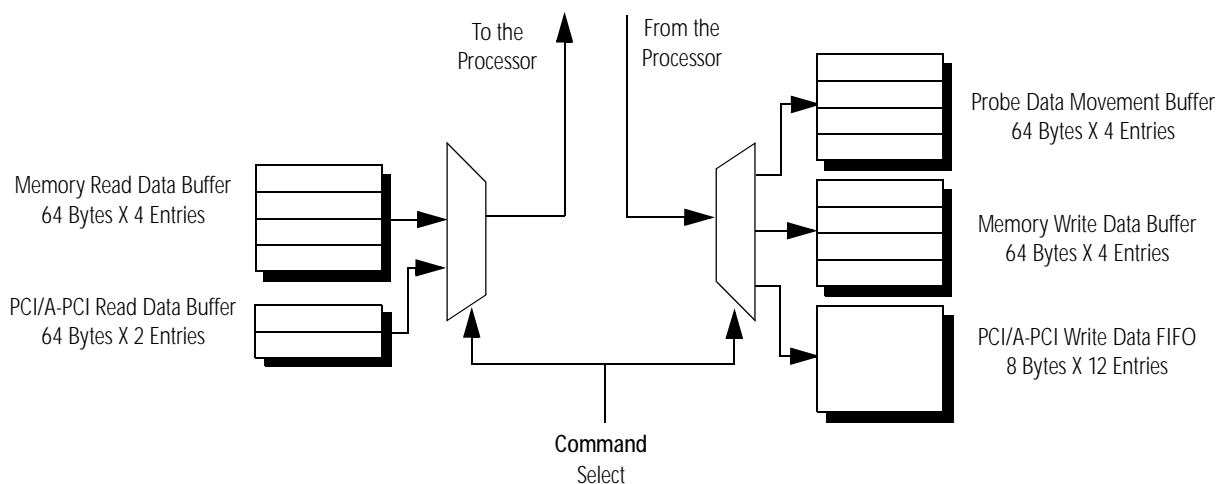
To the Processor

From the Processor

Memory Read Data Buffer
64 Bytes X 4 Entries

PCI/A-PCI Read Data Buffer
64 Bytes X 2 Entries

Probe Data Movement Buffer
64 Bytes X 4 Entries

Memory Write Data Buffer
64 Bytes X 4 Entries

PCI/A-PCI Write Data FIFO
8 Bytes X 12 Entries

Command
Select